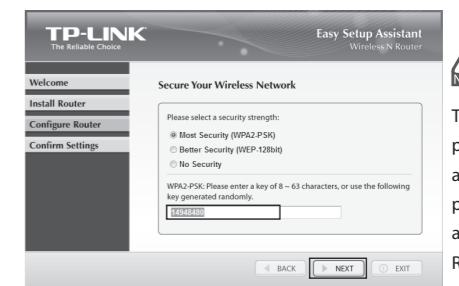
TP-LINK
The Reliable Choice

Easy Setup Assistant
Wireless N Router

Welcome
Install Router
Configure Router
Confirm Settings

Secure Your Wireless Network

Please select a security strength:
Most Security (WPA2-PSK)
Better Security (WEP-128bit)
No Security

WPA2-PSK: Please enter a key of 8 ~ 63 characters, or use the following key generated randomly.

14848480

BACK
NEXT
EXIT

T
p
a
p
a
R